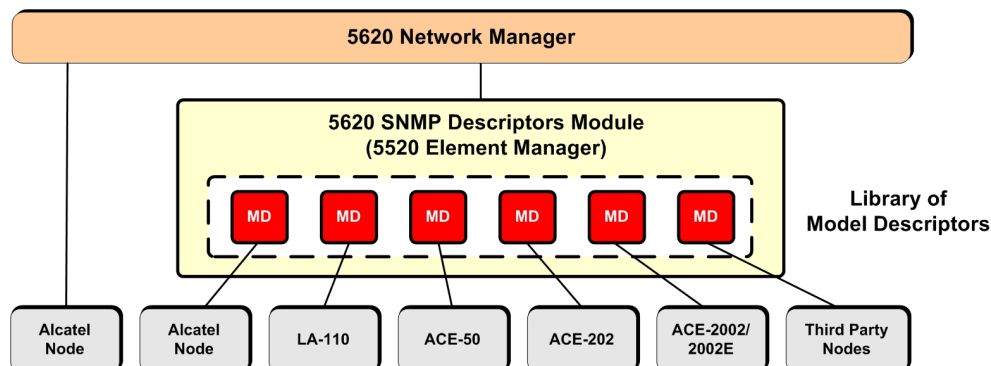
5620 Network Manager

5620 SNMP Descriptors Module
(5520 Element Manager)

MD MD MD MD MD MD

Library of
Model Descriptors

Alcatel Node

Alcatel Node

LA-110

ACE-50

ACE-202

ACE-2002/ 2002E

Third Party Nodes